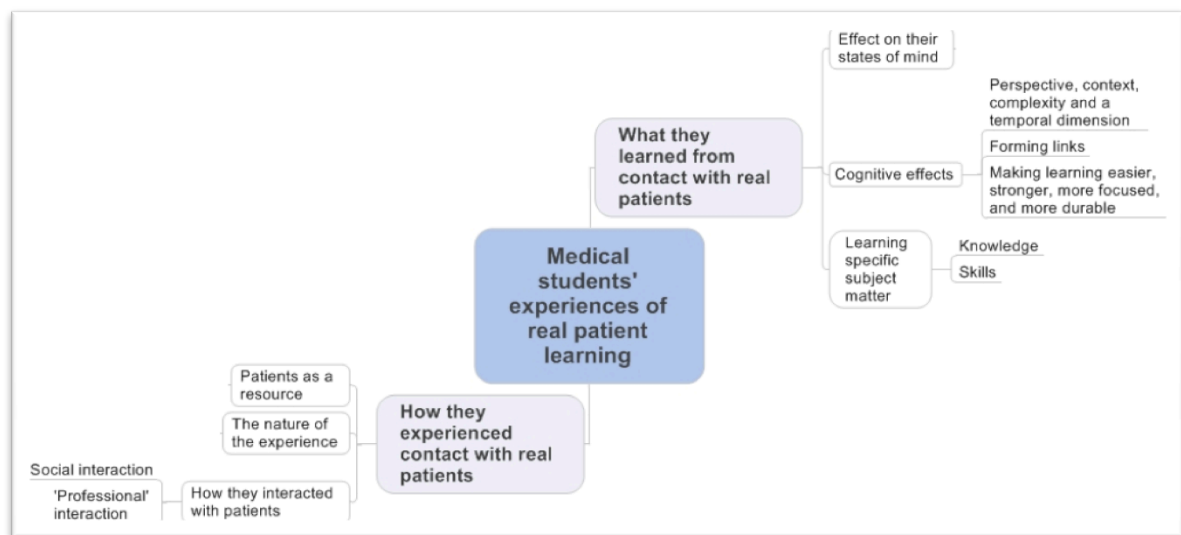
Medical students' experiences of real patient learning

What they learned from contact with real patients

Effect on their states of mind

Cognitive effects

Perspective, context, complexity and a temporal dimension

Forming links

Making learning easier, stronger, more focused, and more durable

Learning specific subject matter

Knowledge

Skills

How they experienced contact with real patients

Patients as a resource

The nature of the experience

How they interacted with patients

Social interaction

'Professional' interaction